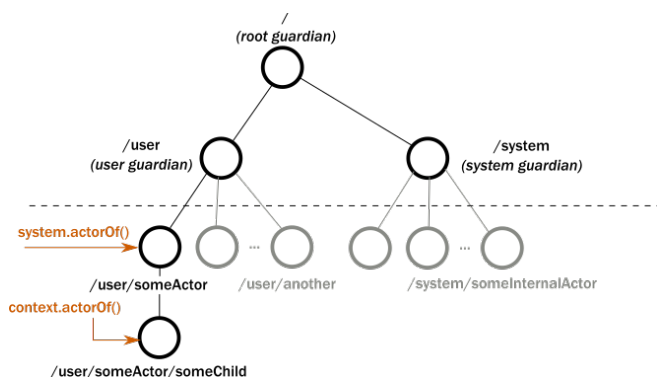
/
(root guardian)

/user
(user guardian)

/system
(system guardian)

system.actorOf()

...

...

/user/someActor

/user/another

/system/someInternalActor

context.actorOf()

/user/someActor/someChild